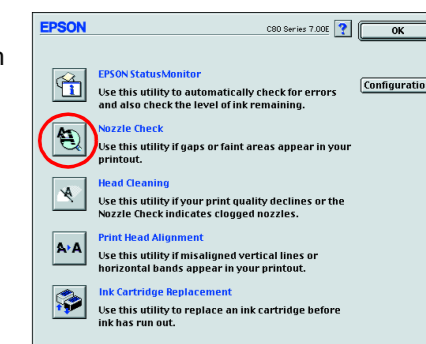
EPSON

C80 Series 7.00E ?

OK

Configuratio

EPSON StatusMonitor

Use this utility to automatically check for errors and also check the level of ink remaining.

Nozzle Check

Use this utility if gaps or faint areas appear in your printout.

Head Cleaning

Use this utility if your print quality declines or the Nozzle Check indicates clogged nozzles.

Print Head Alignment

Use this utility if misaligned vertical lines or horizontal bands appear in your printout.

Ink Cartridge Replacement

Use this utility to replace an ink cartridge before ink has run out.